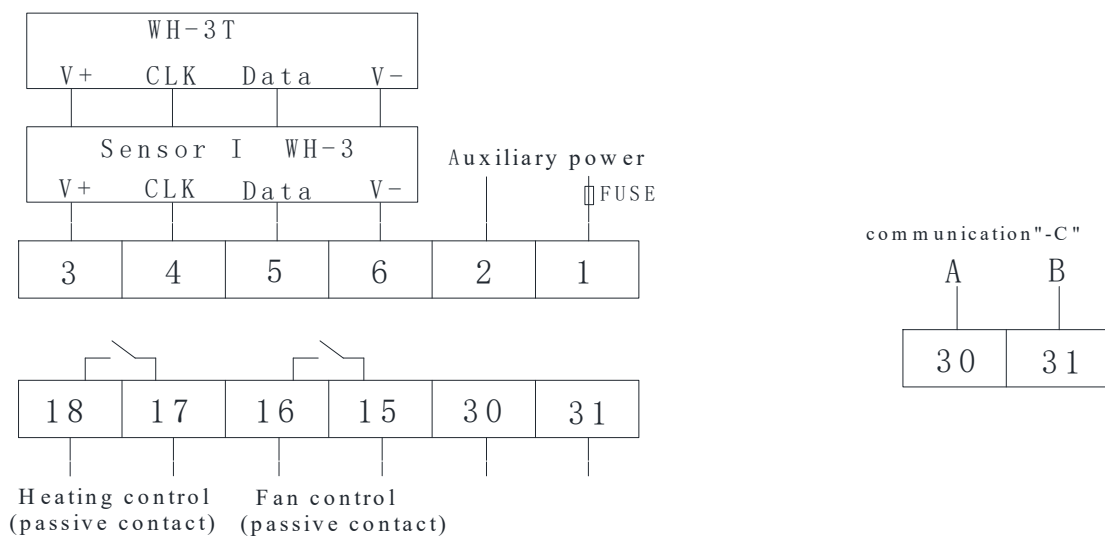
WH-3T
V+ CLK Data V-
Sensor I WH-3
V+ CLK Data V-
Auxiliary power
FUSE

| 3 | 4 | 5 | 6 | 2 | 1 |
|---|---|---|---|---|---|

communication"-C"
A B

| 30 | 31 |
|---|---|

| 18 | 17 | 16 | 15 | 30 | 31 |
|---|---|---|---|---|---|

Heating control (passive contact) Fan control (passive contact)